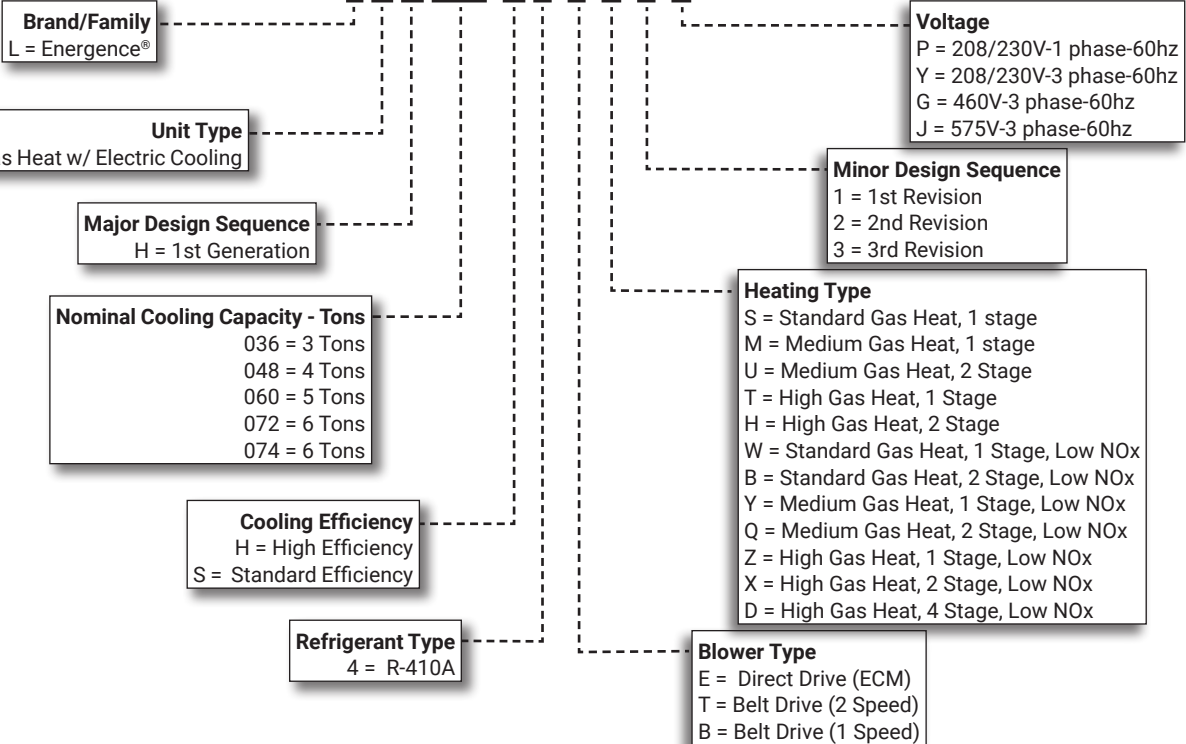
Brand/Family
L = Energence®

Unit Type
s Heat w/ Electric Cooling

Major Design Sequence
H = 1st Generation

Nominal Cooling Capacity - Tons
036 = 3 Tons
048 = 4 Tons
060 = 5 Tons
072 = 6 Tons
074 = 6 Tons

Cooling Efficiency
H = High Efficiency
S = Standard Efficiency

Refrigerant Type
4 = R-410A

Voltage
P = 208/230V-1 phase-60hz
Y = 208/230V-3 phase-60hz
G = 460V-3 phase-60hz
J = 575V-3 phase-60hz

Minor Design Sequence
1 = 1st Revision
2 = 2nd Revision
3 = 3rd Revision

Heating Type
S = Standard Gas Heat, 1 stage
M = Medium Gas Heat, 1 stage
U = Medium Gas Heat, 2 Stage
T = High Gas Heat, 1 Stage
H = High Gas Heat, 2 Stage
W = Standard Gas Heat, 1 Stage, Low NOx
B = Standard Gas Heat, 2 Stage, Low NOx
Y = Medium Gas Heat, 1 Stage, Low NOx
Q = Medium Gas Heat, 2 Stage, Low NOx
Z = High Gas Heat, 1 Stage, Low NOx
X = High Gas Heat, 2 Stage, Low NOx
D = High Gas Heat, 4 Stage, Low NOx

Blower Type
E = Direct Drive (ECM)
T = Belt Drive (2 Speed)
B = Belt Drive (1 Speed)